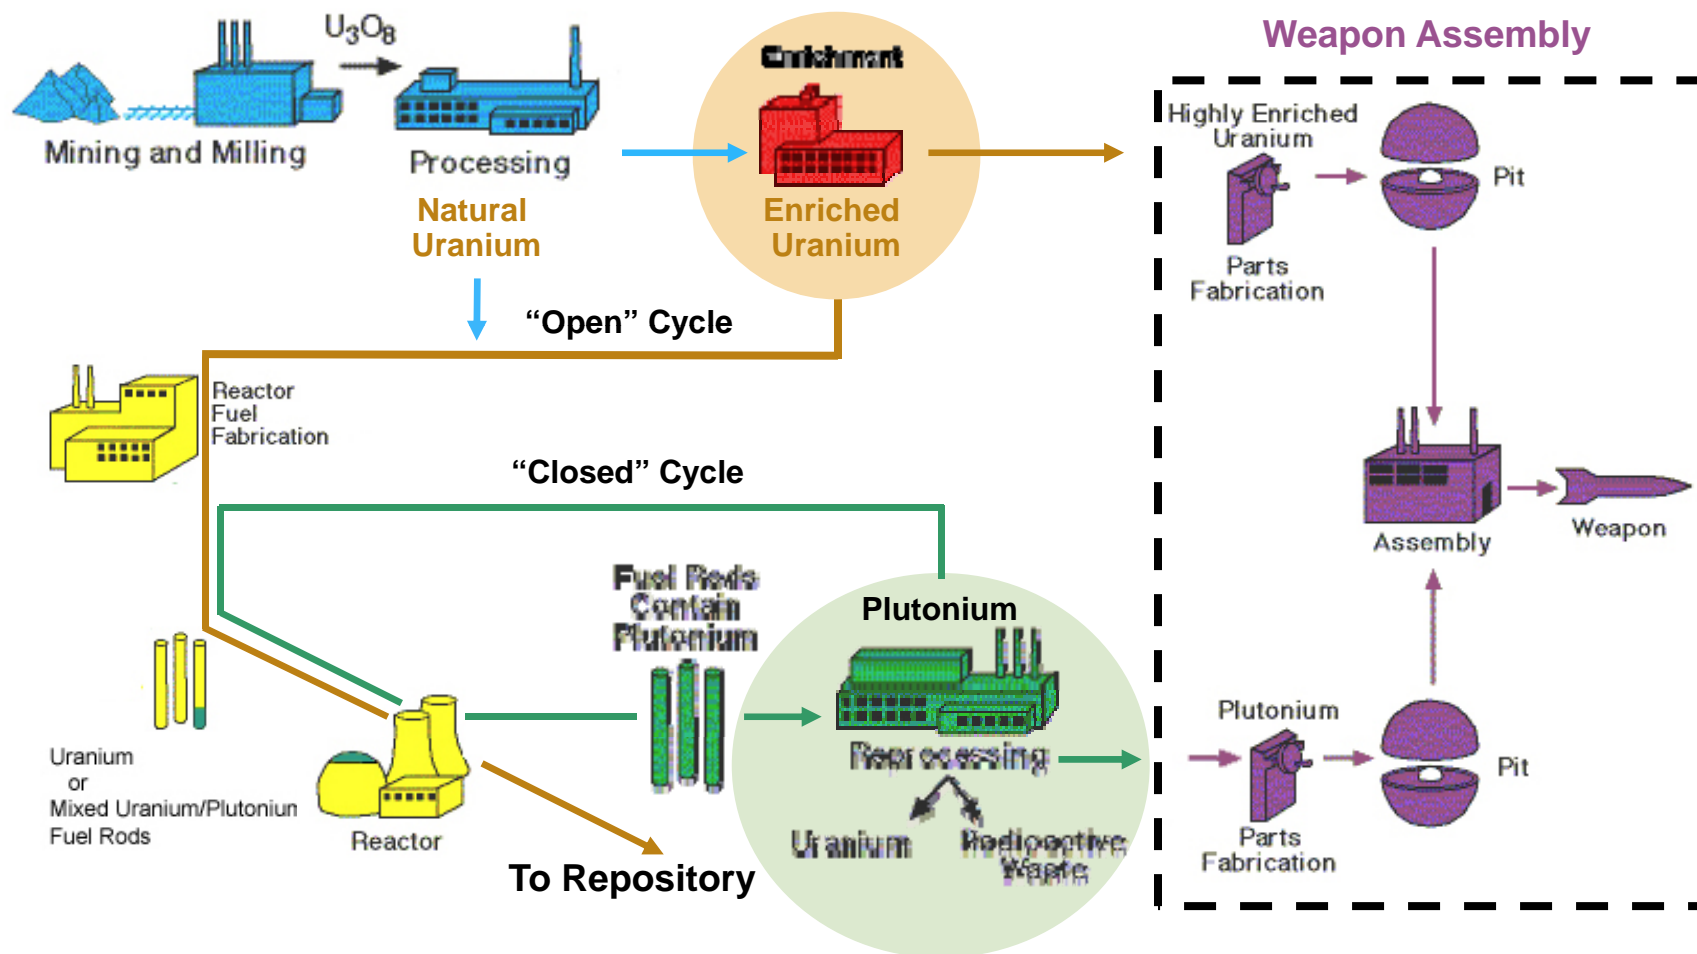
$U_3O_8$

Mining and Milling

Processing

Natural Uranium

Enrichment

Enriched Uranium

Weapon Assembly

Highly Enriched Uranium

Pit

Parts Fabrication

"Open" Cycle

Reactor Fuel Fabrication

"Closed" Cycle

Assembly

Weapon

Fuel Rods Contain Plutonium

Plutonium

Reprocessing

Uranium

Radioactive Waste

Plutonium

Pit

Parts Fabrication

Uranium or Mixed Uranium/Plutoniun Fuel Rods

Reactor

To Repository